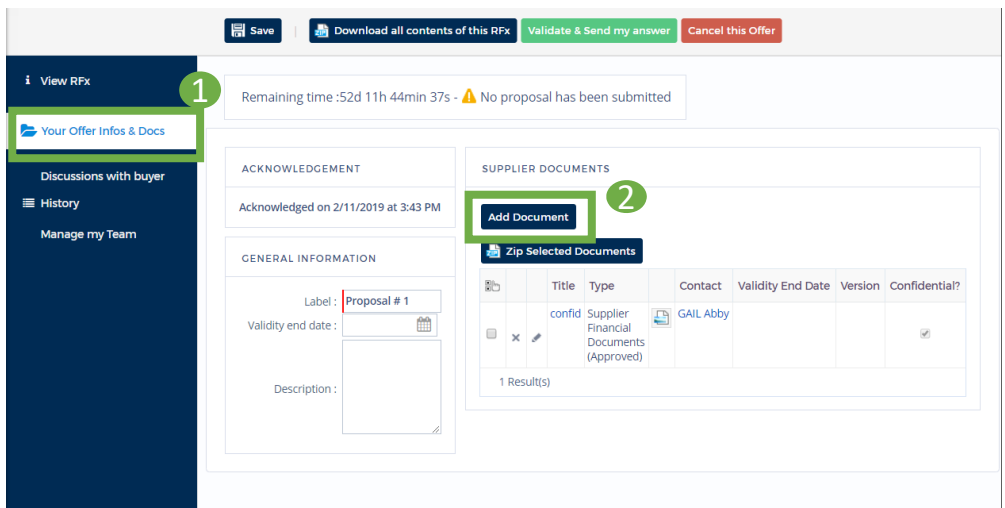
Save | Download all contents of this RFx | Validate & Send my answer | Cancel this Offer

View RFx
1
Your Offer Infos & Docs
Discussions with buyer
History
Manage my Team

Remaining time :52d 11h 44min 37s - No proposal has been submitted

ACKNOWLEDGEMENT

Acknowledged on 2/11/2019 at 3:43 PM

GENERAL INFORMATION

Label : Proposal # 1
Validity end date :
Description :

SUPPLIER DOCUMENTS

2
Add Document
Zip Selected Documents

| | | | Title | Type | | Contact | Validity End Date | Version | Confidential? |
|---|---|---|---|---|---|---|---|---|---|
| | × | | confid | Supplier Financial Documents (Approved) | | GAIL Abby | | | |

1 Result(s)